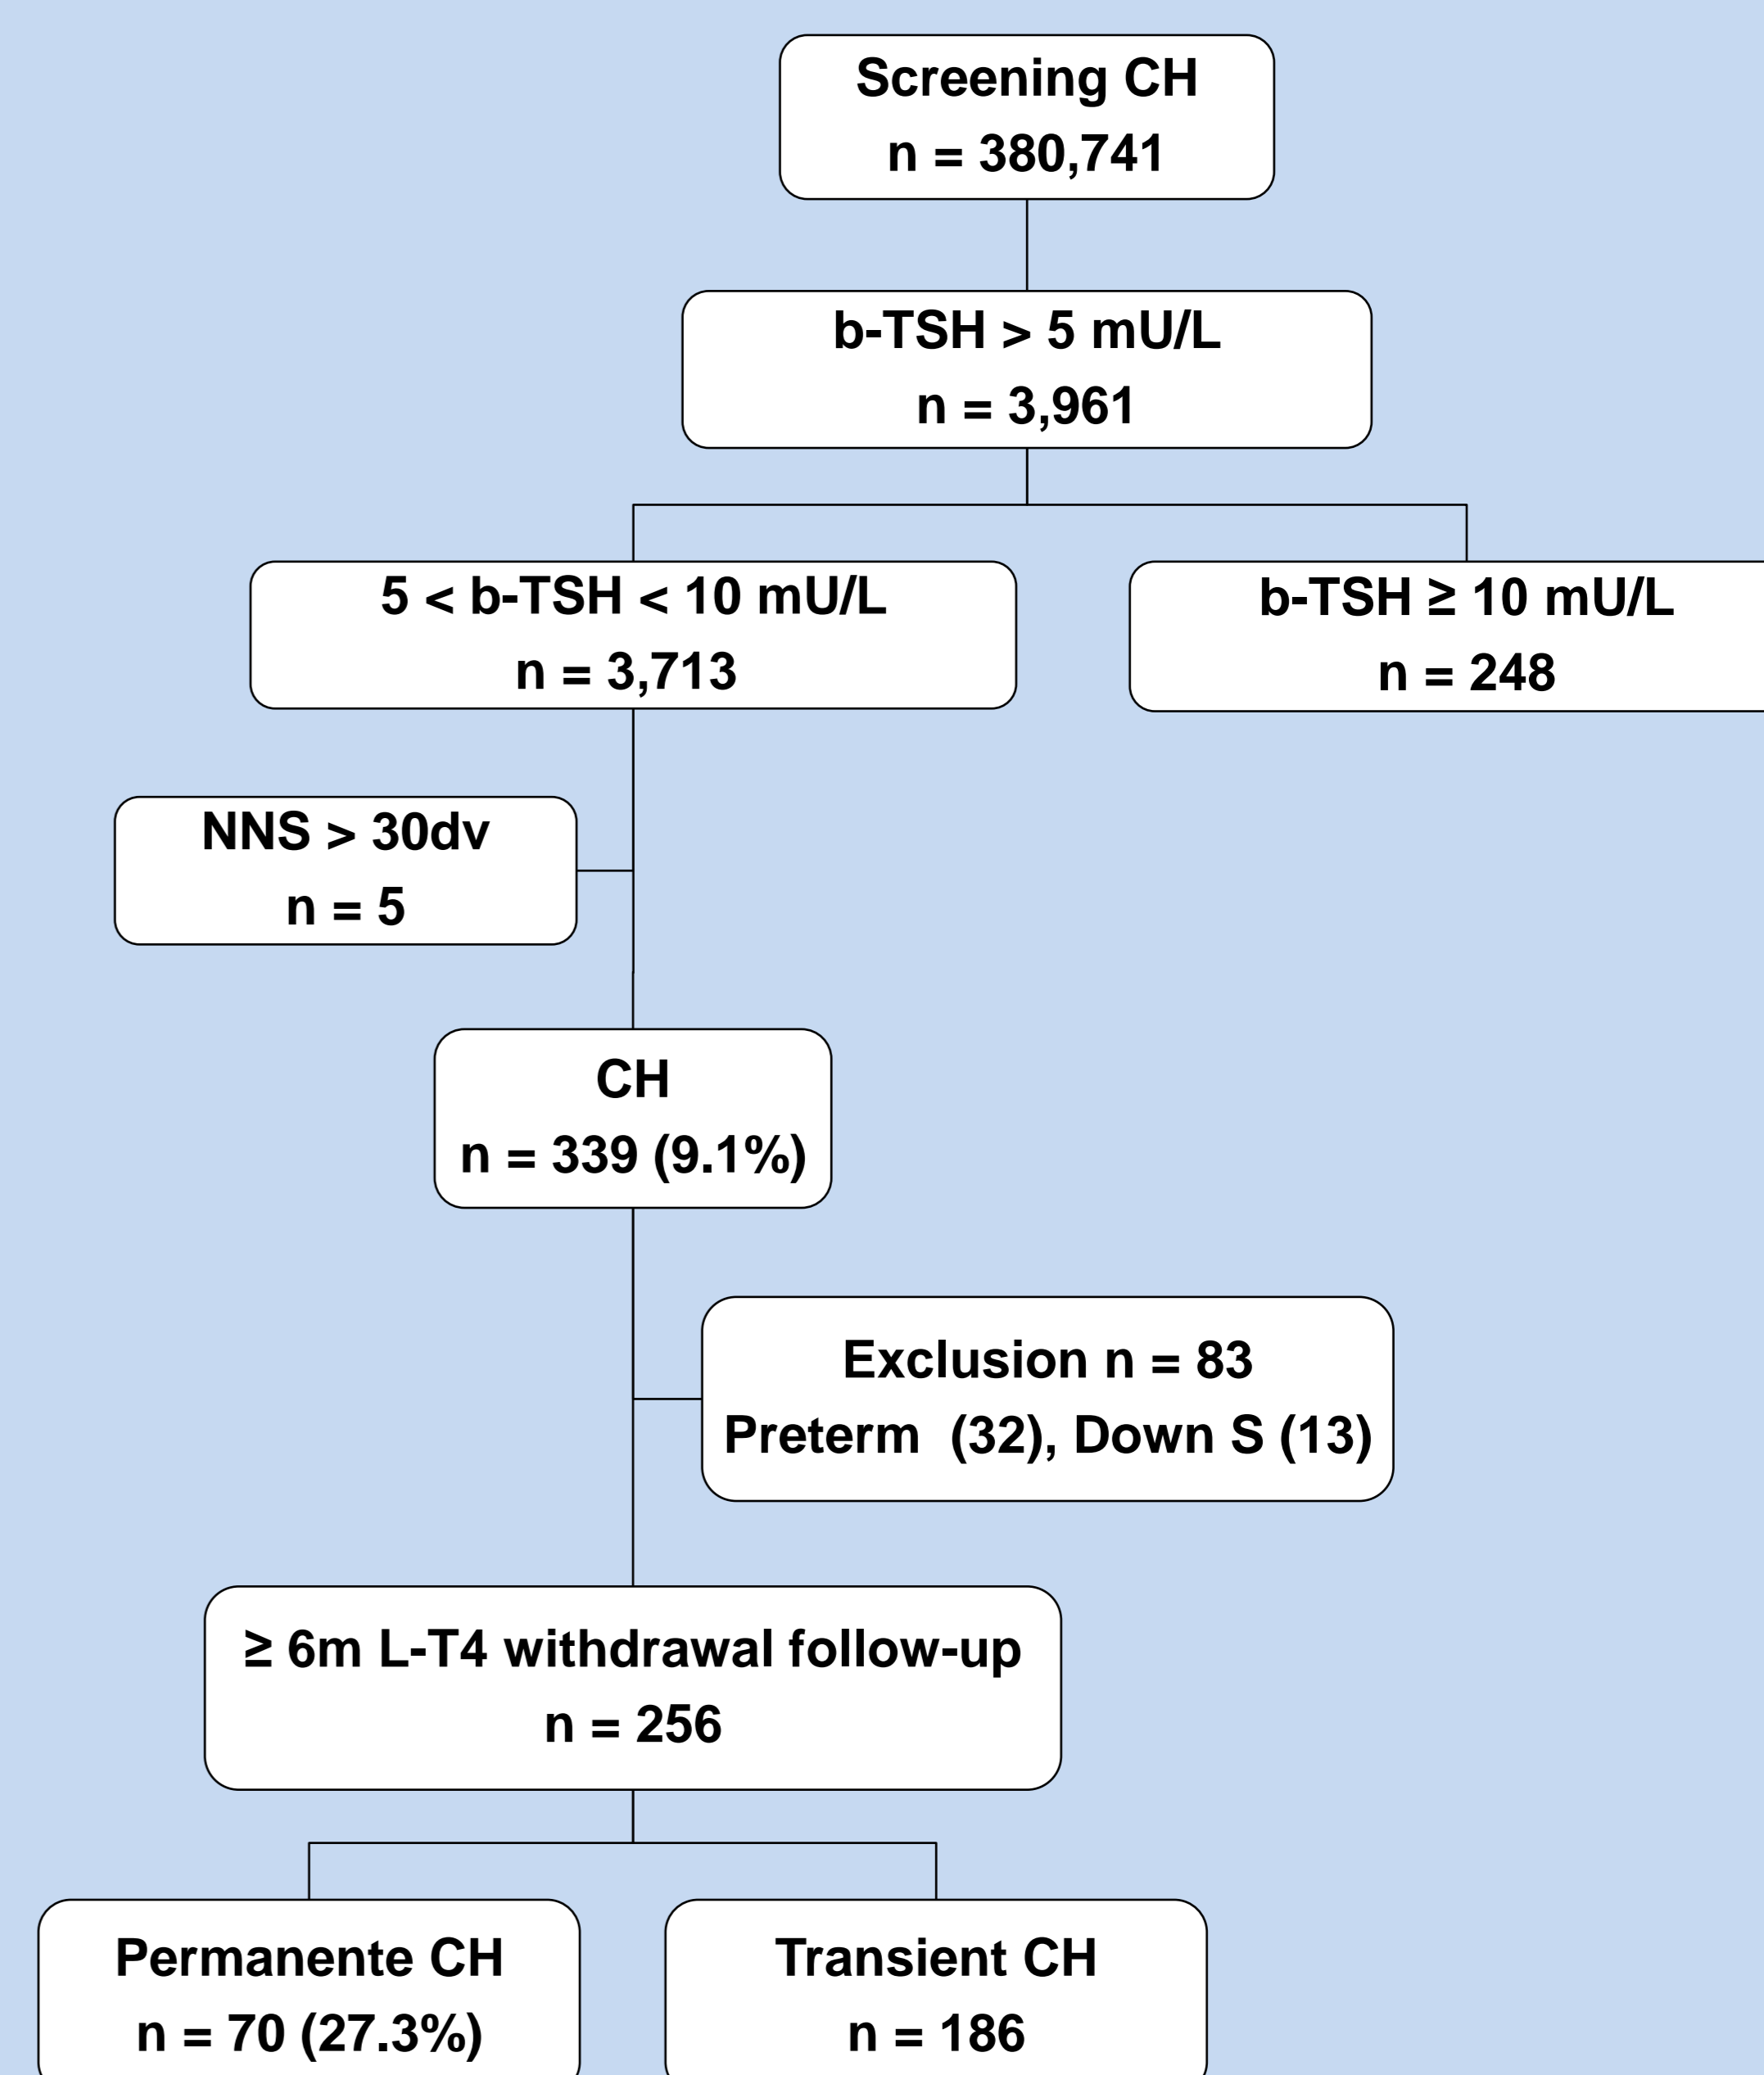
Screening CH
n = 380,741

b-TSH > 5 mU/L
n = 3,961

5 < b-TSH < 10 mU/L
n = 3,713

b-TSH ≥ 10 mU/L
n = 248

NNS > 30dv
n = 5

CH
n = 339 (9.1%)

Exclusion n = 83
Preterm (32), Down S (13)

≥ 6m L-T4 withdrawal follow-up
n = 256

Permanente CH
n = 70 (27.3%)

Transient CH
n = 186